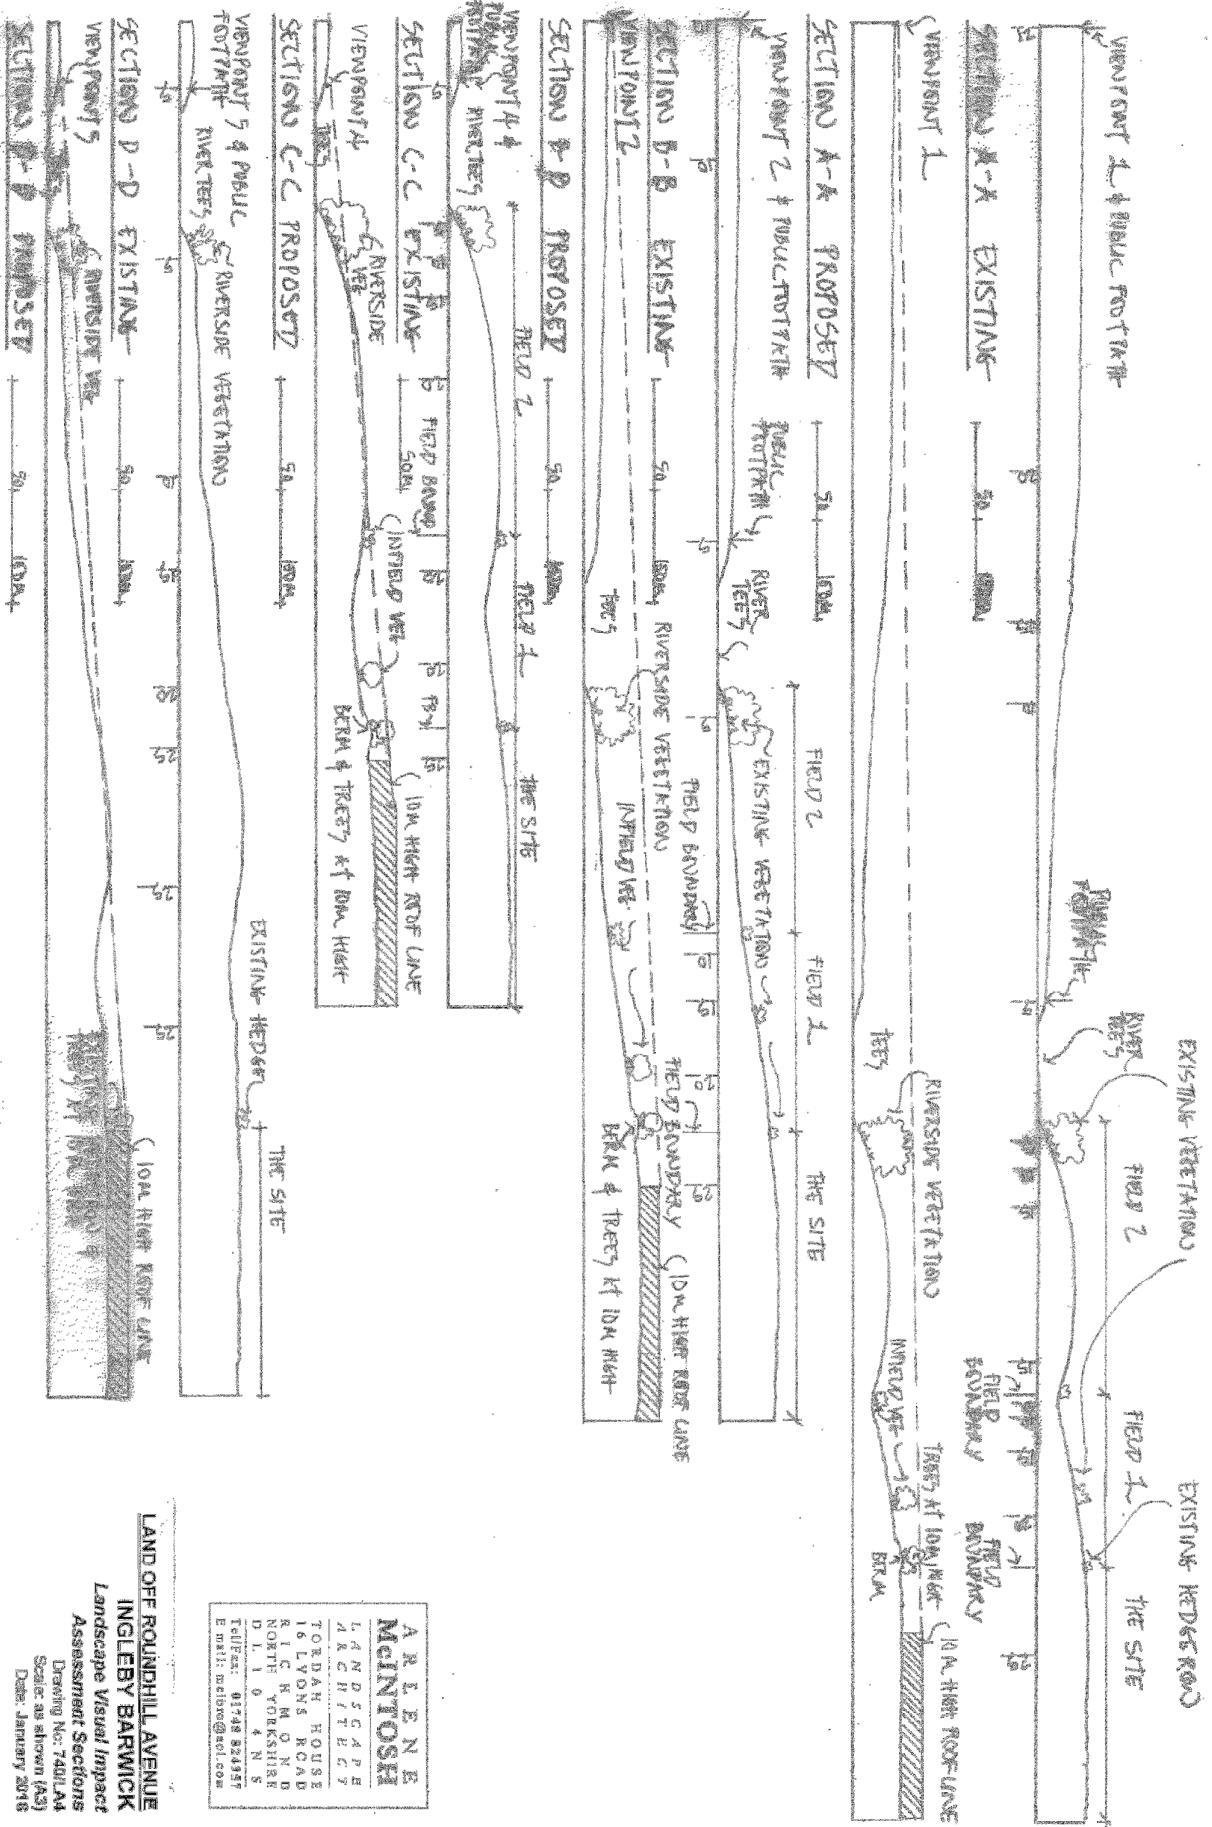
VIEWPOINT 1 & PUBLIC FOOTPATH
SECTION A-A EXISTING
RIVER TREES
EXISTING VEGETATION
FIELD 2
FIELD 1
EXISTING HEDGEROW
THE SITE
FIELD BOUNDARY
FIELD BOUNDARY
10M HIGH ROOF LINE

VIEWPOINT 1
SECTION A-A PROPOSED
TREES
RIVERSIDE VEGETATION
INFIELD VEG
TREES AT 10M HIGH
BERM
10M HIGH ROOF LINE

VIEWPOINT 2 & PUBLIC FOOTPATH
SECTION B-B EXISTING
PUBLIC FOOTPATH
RIVER TREES
EXISTING VEGETATION
FIELD 2
FIELD 1
THE SITE

VIEWPOINT 2
SECTION B-B PROPOSED
TREES
RIVERSIDE VEGETATION
FIELD BOUNDARY
INFIELD VEG
FIELD BOUNDARY
BERM & TREES AT 10M HIGH
10M HIGH ROOF LINE

VIEWPOINT 4 & PUBLIC FOOTPATH
RIVER TREES
FIELD 2
FIELD 1
THE SITE
SECTION C-C EXISTING
VIEWPOINT 4
TREES
RIVERSIDE VEG
FIELD BOUND
INFIELD VEG
BERM & TREES AT 10M HIGH
10M HIGH ROOF LINE
SECTION C-C PROPOSED

VIEWPOINT 5 & PUBLIC FOOTPATH
RIVER TREES
RIVERSIDE VEGETATION
EXISTING HEDGEROW
THE SITE
SECTION D-D EXISTING
VIEWPOINT 5
RIVERSIDE VEG
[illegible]
10M HIGH ROOF LINE
SECTION D-D PROPOSED

ARLENE McINTOSH
LANDSCAPE ARCHITECT
TORDAN HOUSE
16 LYONS ROAD
RICHMOND
NORTH YORKSHIRE
DL10 4NS
Tel/Fax: 01748 824957
Email: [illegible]@aol.com

LAND OFF ROUNDHILL AVENUE
INGLEBY BARWICK
Landscape Visual Impact Assessment Sections
Drawing No: 740/LA4
Scale: as shown (A3)
Date: January 2016